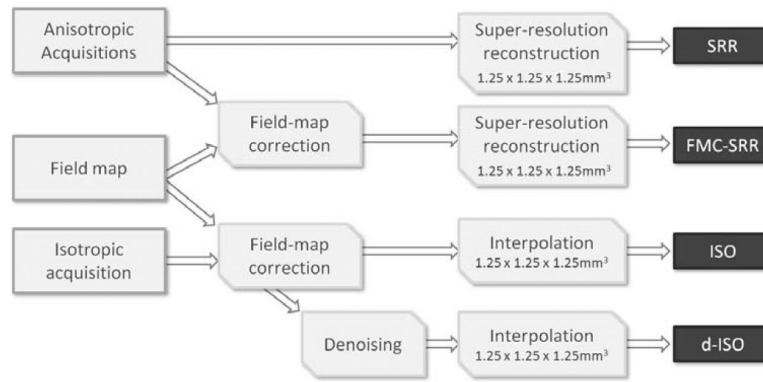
Anisotropic Acquisitions

Super-resolution reconstruction
1.25 x 1.25 x 1.25mm$^3$

SRR

Field-map correction

Super-resolution reconstruction
1.25 x 1.25 x 1.25mm$^3$

FMC-SRR

Field map

Isotropic acquisition

Field-map correction

Interpolation
1.25 x 1.25 x 1.25mm$^3$

ISO

Denoising

Interpolation
1.25 x 1.25 x 1.25mm$^3$

d-ISO